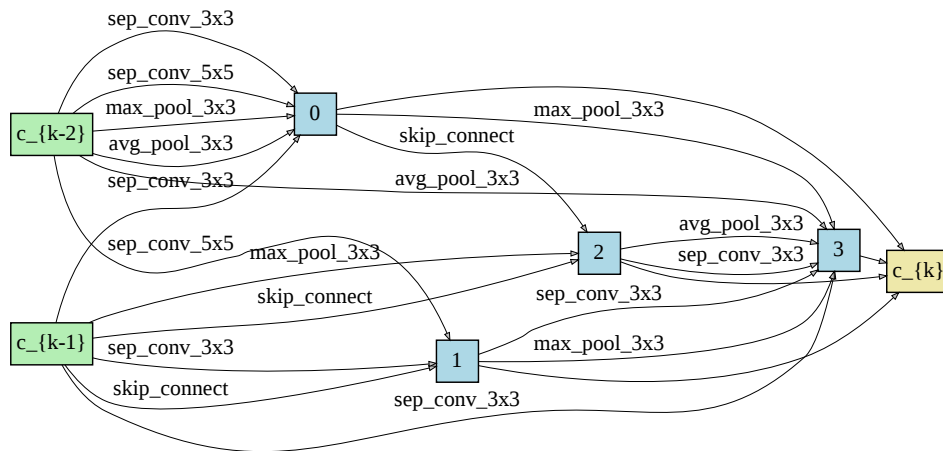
sep_conv_3x3
sep_conv_5x5
max_pool_3x3
avg_pool_3x3
sep_conv_3x3
sep_conv_5x5
c_{k-2}
0
max_pool_3x3
skip_connect
avg_pool_3x3
max_pool_3x3
skip_connect
avg_pool_3x3
sep_conv_3x3
2
3
c_{k}
sep_conv_3x3
c_{k-1}
sep_conv_3x3
skip_connect
1
max_pool_3x3
sep_conv_3x3